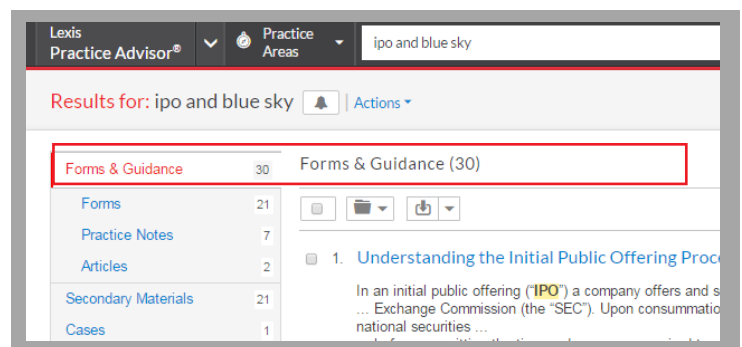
Lexis Practice Advisor®

Practice Areas

ipo and blue sky

Results for: ipo and blue sky

Actions

Forms & Guidance 30

Forms 21

Practice Notes 7

Articles 2

Secondary Materials 21

Cases 1

Forms & Guidance (30)

1. Understanding the Initial Public Offering Proc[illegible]

In an initial public offering ("IPO") a company offers and s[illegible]
… Exchange Commission (the "SEC"). Upon consummatio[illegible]
national securities …
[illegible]